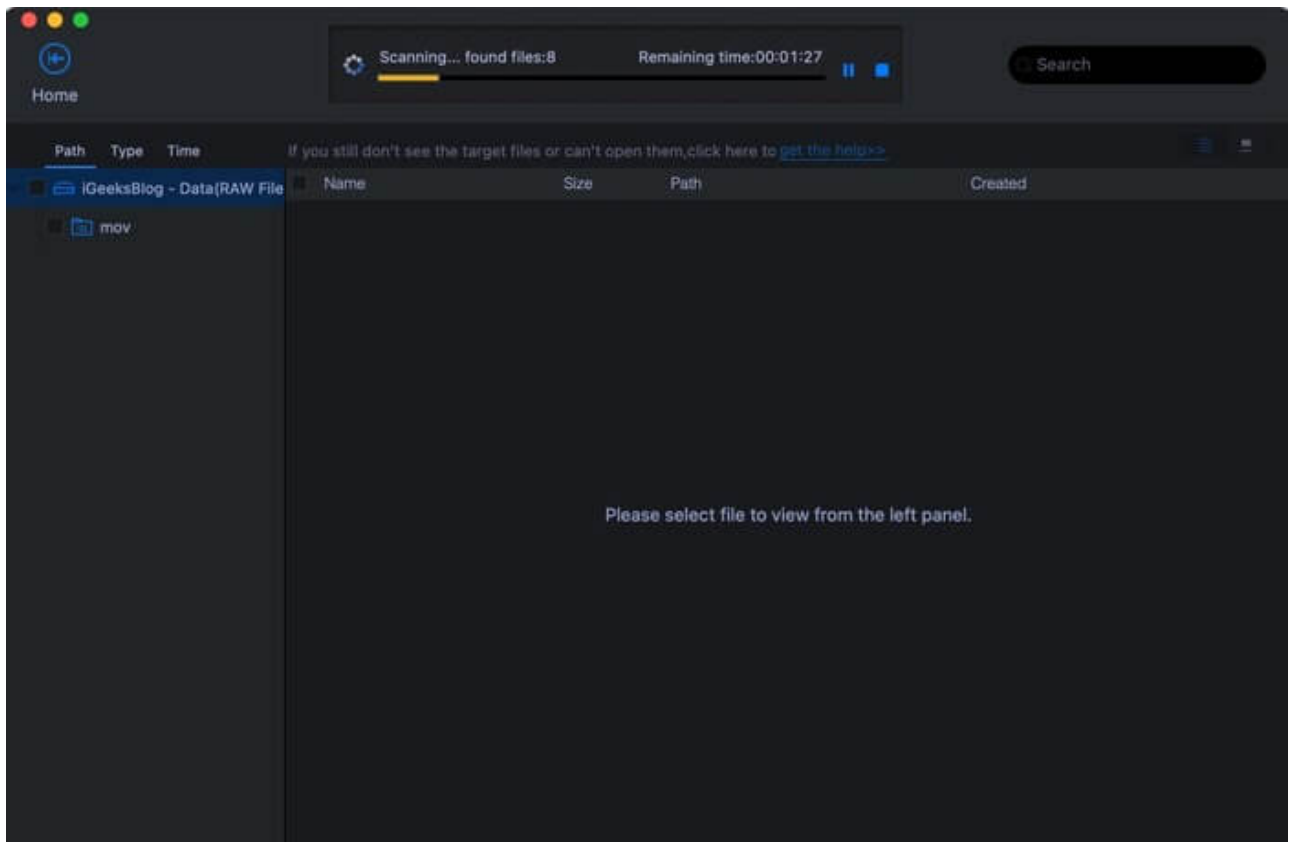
Home

Scanning... found files:8

Remaining time:00:01:27

Search

Path Type Time

If you still don't see the target files or can't open them,click here to get the help>>

iGeeksBlog - Data(RAW File

mov

| Name | Size | Path | Created |
|---|---|---|---|

Please select file to view from the left panel.